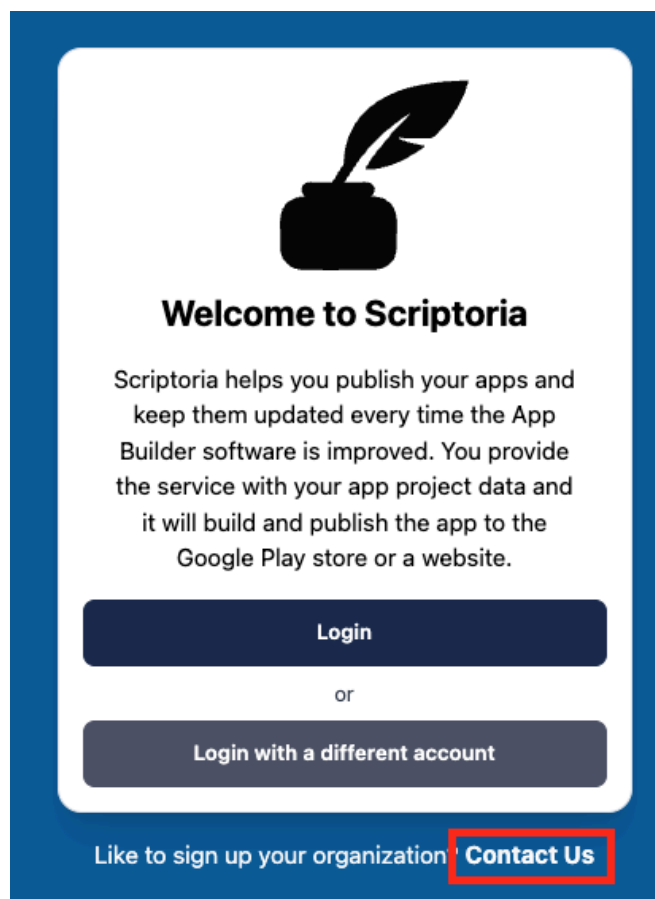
Welcome to Scriptoria

Scriptoria helps you publish your apps and keep them updated every time the App Builder software is improved. You provide the service with your app project data and it will build and publish the app to the Google Play store or a website.

Login

or

Login with a different account

Like to sign up your organization' Contact Us